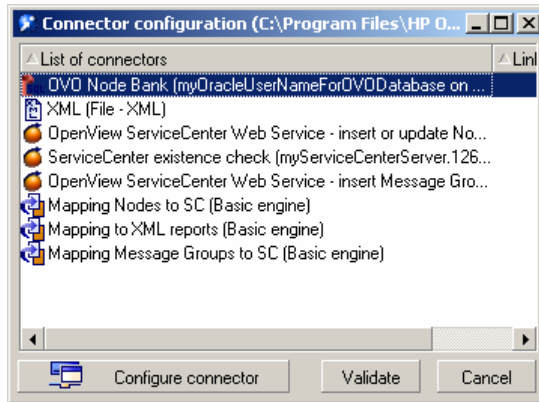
Connector configuration (C:\Program Files\HP O...

List of connectors | Link

OVO Node Bank (myOracleUserNameForOVODatabase on ...
XML (File - XML)
OpenView ServiceCenter Web Service - insert or update No...
ServiceCenter existence check (myServiceCenterServer.126...
OpenView ServiceCenter Web Service - insert Message Gro...
Mapping Nodes to SC (Basic engine)
Mapping to XML reports (Basic engine)
Mapping Message Groups to SC (Basic engine)

Configure connector | Validate | Cancel